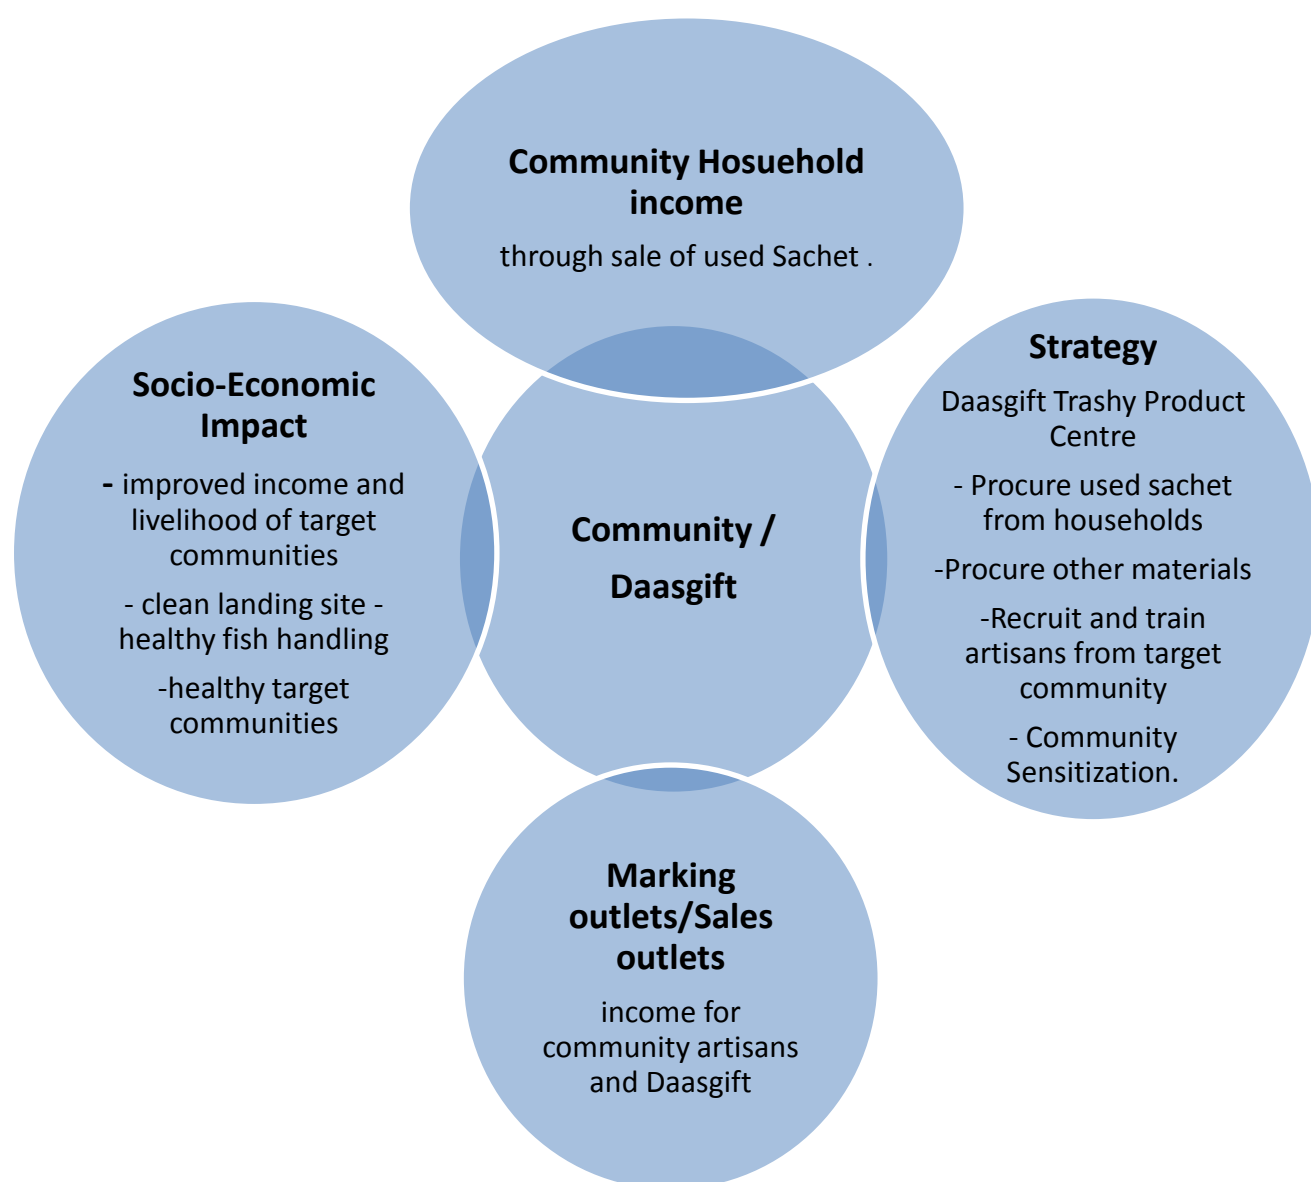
**Community Hosuehold income**

through sale of used Sachet .

**Socio-Economic Impact**

- improved income and livelihood of target communities

- clean landing site - healthy fish handling

-healthy target communities

**Community / Daasgift**

**Strategy**

Daasgift Trashy Product Centre

- Procure used sachet from households

-Procure other materials

-Recruit and train artisans from target community

- Community Sensitization.

**Marking outlets/Sales outlets**

income for community artisans and Daasgift